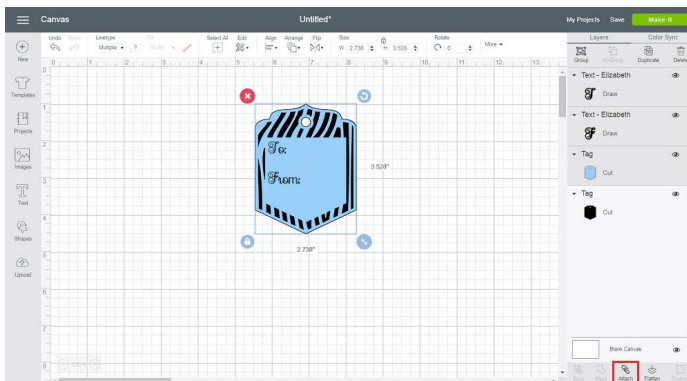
Canvas

Untitled*

My Projects Save Make It

New

Templates

Projects

Images

Text

Shapes

Upload

Undo Redo Linetype Multiple ? Fill NoFill Select All Edit Align Arrange Flip Size W 2.738 H 3.528 Rotate 0 More

0 1 2 3 4 5 6 7 8 9 10 11 12 13

To:
From:

3.528"

2.738"

Layers Color Sync

Group UnGroup Duplicate Delete

Text - Elizabeth
Draw

Text - Elizabeth
Draw

Tag
Cut

Tag
Cut

Blank Canvas

Slice Weld Attach Flatten